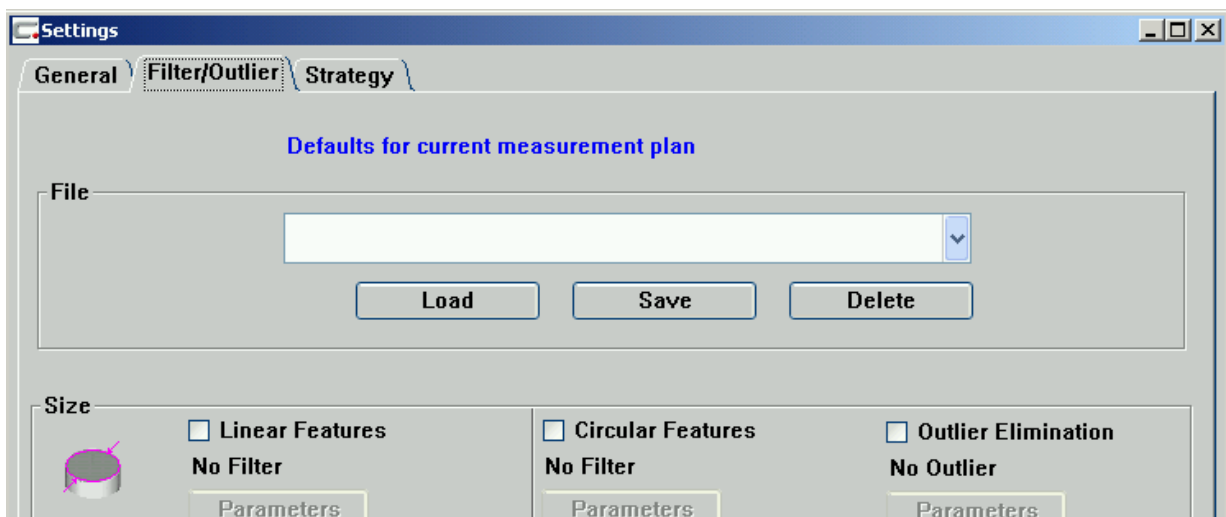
Settings

General | Filter/Outlier | Strategy

Defaults for current measurement plan

File

Load
Save
Delete

Size

Linear Features
No Filter
Parameters

Circular Features
No Filter
Parameters

Outlier Elimination
No Outlier
Parameters